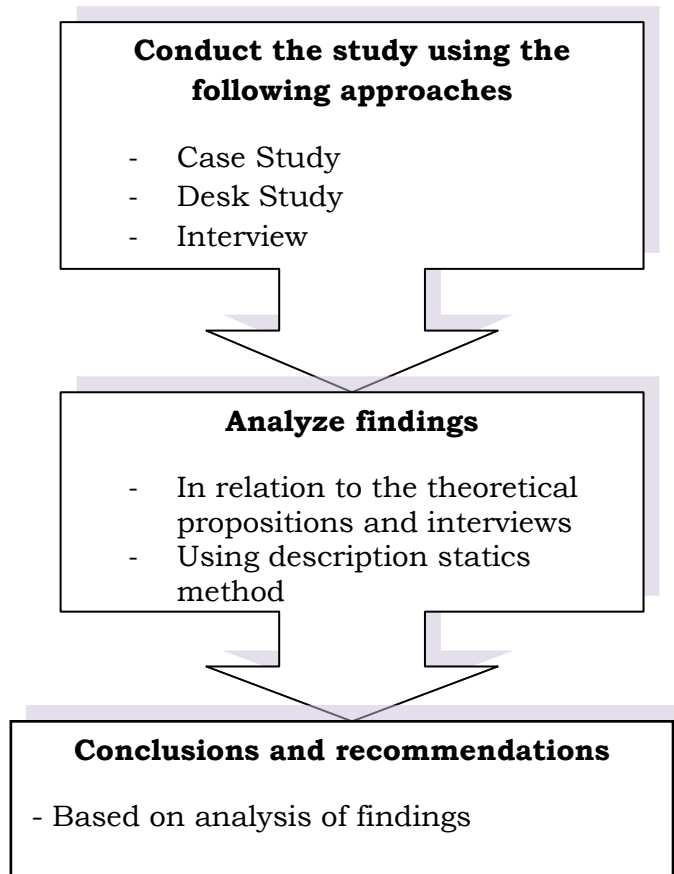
**Conduct the study using the following approaches**

- Case Study
- Desk Study
- Interview

**Analyze findings**

- In relation to the theoretical propositions and interviews
- Using description statics method

**Conclusions and recommendations**

- Based on analysis of findings